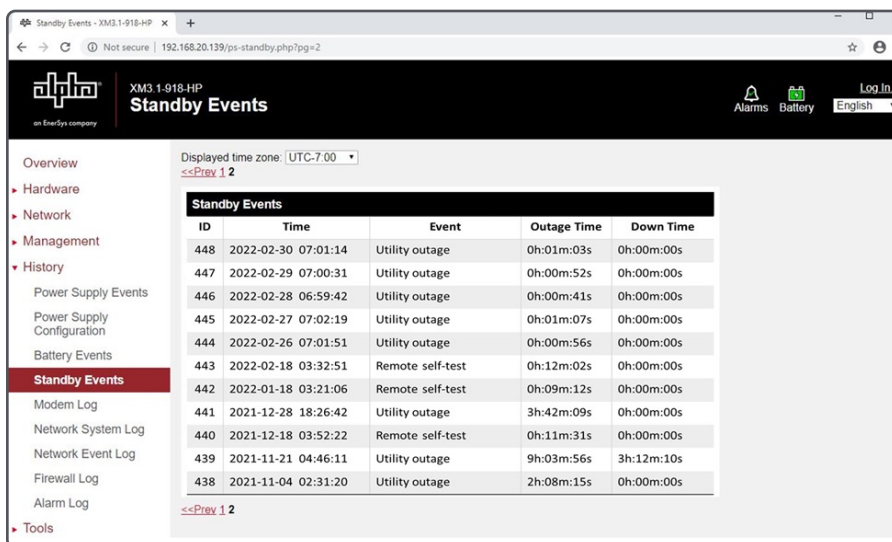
Standby Events - XM3.1-918-HP ×

Not secure | 192.168.20.139/ps-standby.php?pg=2

alpha
an EnerSys company

XM3.1-918-HP
Standby Events

Alarms Battery

Log In
English

Overview
▸ Hardware
▸ Network
▸ Management
▾ History
Power Supply Events
Power Supply Configuration
Battery Events
Standby Events
Modem Log
Network System Log
Network Event Log
Firewall Log
Alarm Log
▸ Tools

Displayed time zone: UTC-7:00

<<Prev 1 2

Standby Events

| ID | Time | Event | Outage Time | Down Time |
|---|---|---|---|---|
| 448 | 2022-02-30 07:01:14 | Utility outage | 0h:01m:03s | 0h:00m:00s |
| 447 | 2022-02-29 07:00:31 | Utility outage | 0h:00m:52s | 0h:00m:00s |
| 446 | 2022-02-28 06:59:42 | Utility outage | 0h:00m:41s | 0h:00m:00s |
| 445 | 2022-02-27 07:02:19 | Utility outage | 0h:01m:07s | 0h:00m:00s |
| 444 | 2022-02-26 07:01:51 | Utility outage | 0h:00m:56s | 0h:00m:00s |
| 443 | 2022-02-18 03:32:51 | Remote self-test | 0h:12m:02s | 0h:00m:00s |
| 442 | 2022-01-18 03:21:06 | Remote self-test | 0h:09m:12s | 0h:00m:00s |
| 441 | 2021-12-28 18:26:42 | Utility outage | 3h:42m:09s | 0h:00m:00s |
| 440 | 2021-12-18 03:52:22 | Remote self-test | 0h:11m:31s | 0h:00m:00s |
| 439 | 2021-11-21 04:46:11 | Utility outage | 9h:03m:56s | 3h:12m:10s |
| 438 | 2021-11-04 02:31:20 | Utility outage | 2h:08m:15s | 0h:00m:00s |

<<Prev 1 2